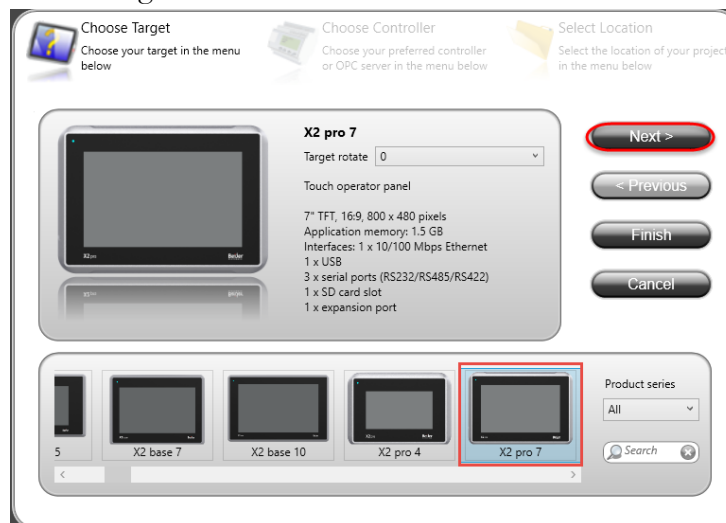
Choose Target
Choose your target in the menu below

Choose Controller
Choose your preferred controller or OPC server in the menu below

Select Location
Select the location of your project in the menu below

X2 pro 7
Target rotate 0

Touch operator panel

7" TFT, 16:9, 800 x 480 pixels
Application memory: 1.5 GB
Interfaces: 1 x 10/100 Mbps Ethernet
1 x USB
3 x serial ports (RS232/RS485/RS422)
1 x SD card slot
1 x expansion port

Next >
< Previous
Finish
Cancel

5
X2 base 7
X2 base 10
X2 pro 4
X2 pro 7

Product series
All
Search